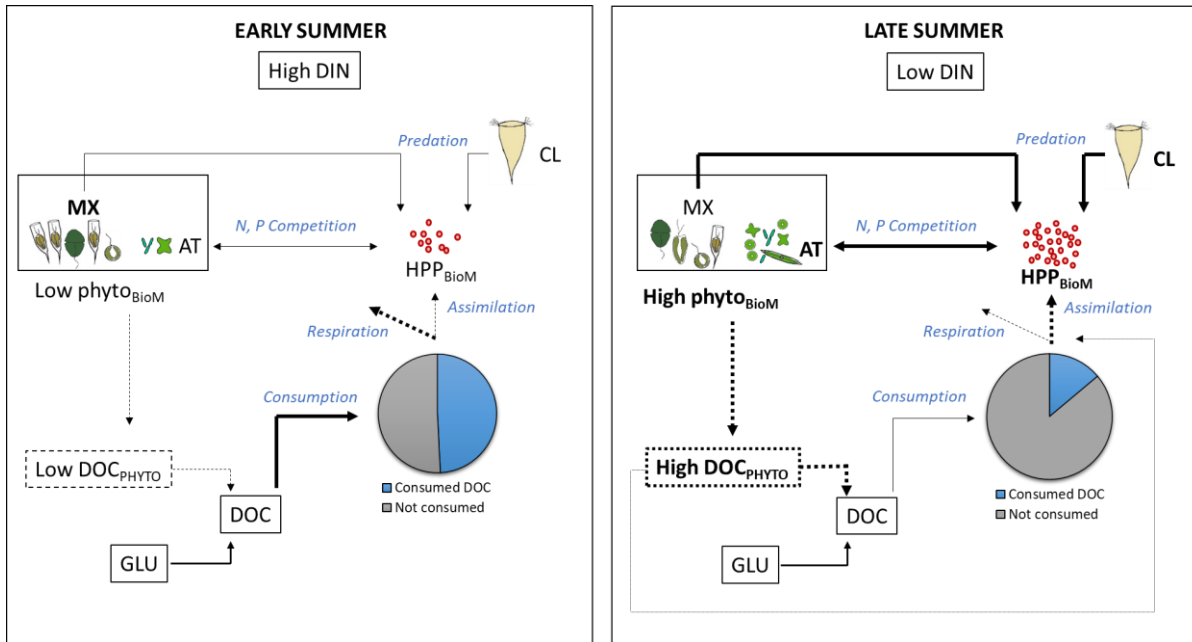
EARLY SUMMER

High DIN

Predation

CL

MX

N, P Competition

AT

$HPP_{BioM}$

Low $phyto_{BioM}$

Assimilation

Respiration

Consumption

Low $DOC_{PHYTO}$

DOC

Consumed DOC

Not consumed

GLU

LATE SUMMER

Low DIN

Predation

CL

MX

N, P Competition

AT

$HPP_{BioM}$

High $phyto_{BioM}$

Assimilation

Respiration

Consumption

High $DOC_{PHYTO}$

DOC

Consumed DOC

Not consumed

GLU